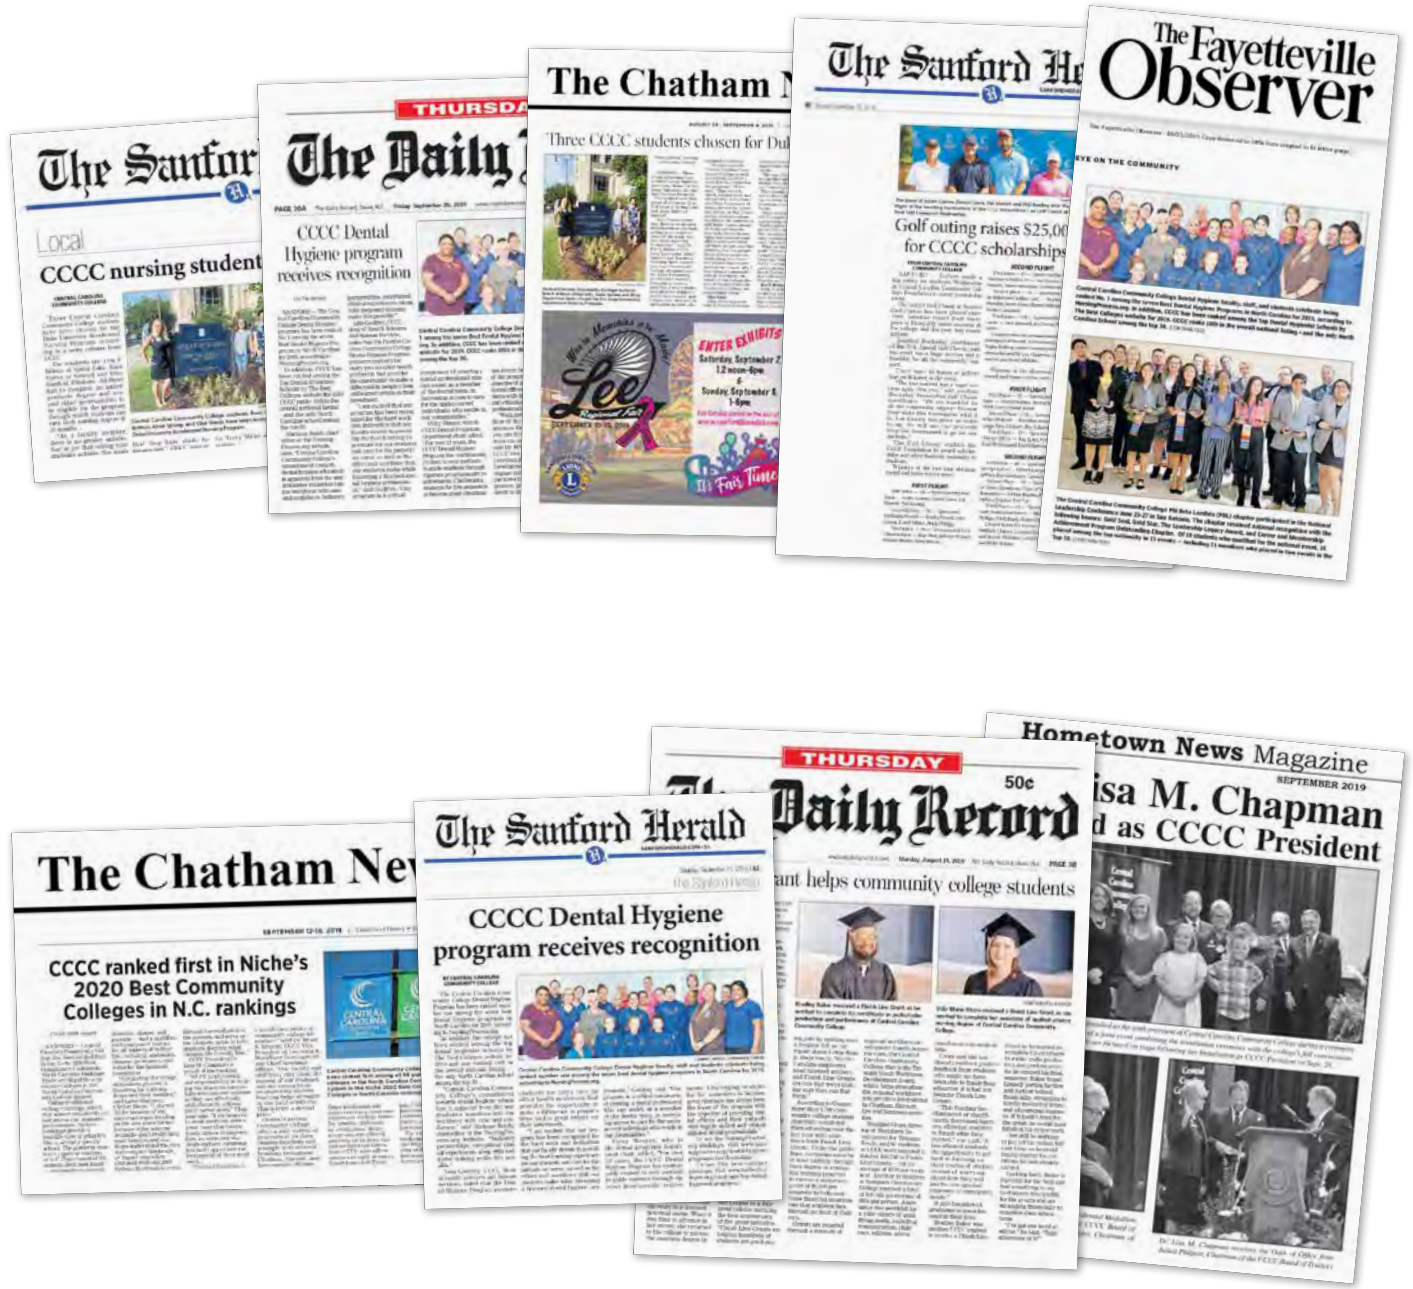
The Sanford

Local

CCCC nursing student

THURSDAY

The Daily

CCCC Dental Hygiene program receives recognition

The Chatham N

Three CCCC students chosen for Du

ENTER EXHIBITS
Saturday, September 7
12 noon-6pm
Sunday, September 8
1-6pm

Lee Regional Fair

It's Fair Time

The Sanford He

Golf outing raises $25,00 for CCCC scholarships

The Fayetteville Observer

EYE ON THE COMMUNITY

The Chatham New

CCCC ranked first in Niche's 2020 Best Community Colleges in N.C. rankings

The Sanford Herald

CCCC Dental Hygiene program receives recognition

THURSDAY

Daily Record

50¢

ant helps community college students

Hometown News Magazine

SEPTEMBER 2019

isa M. Chapman
d as CCCC President